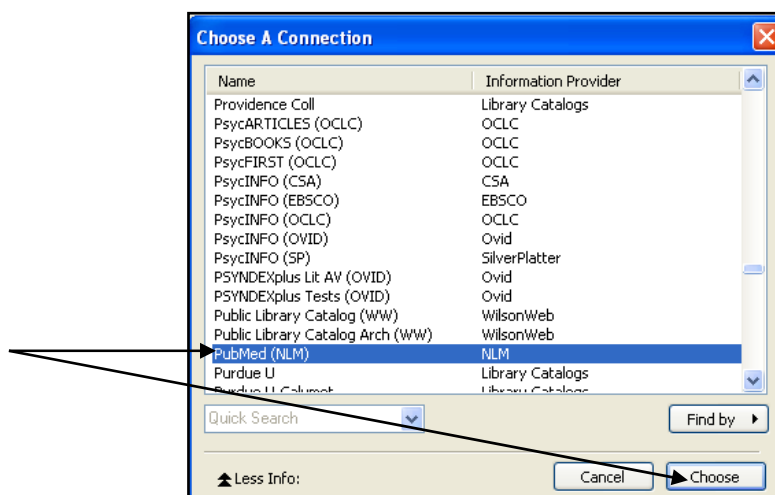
Choose A Connection

| Name | Information Provider |
|---|---|
| Providence Coll | Library Catalogs |
| PsycARTICLES (OCLC) | OCLC |
| PsycBOOKS (OCLC) | OCLC |
| PsycFIRST (OCLC) | OCLC |
| PsycINFO (CSA) | CSA |
| PsycINFO (EBSCO) | EBSCO |
| PsycINFO (OCLC) | OCLC |
| PsycINFO (OVID) | Ovid |
| PsycINFO (SP) | SilverPlatter |
| PSYNDEXplus Lit AV (OVID) | Ovid |
| PSYNDEXplus Tests (OVID) | Ovid |
| Public Library Catalog (WW) | WilsonWeb |
| Public Library Catalog Arch (WW) | WilsonWeb |
| PubMed (NLM) | NLM |
| Purdue U | Library Catalogs |
| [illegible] | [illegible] |

Quick Search

Find by

Less Info:

Cancel

Choose